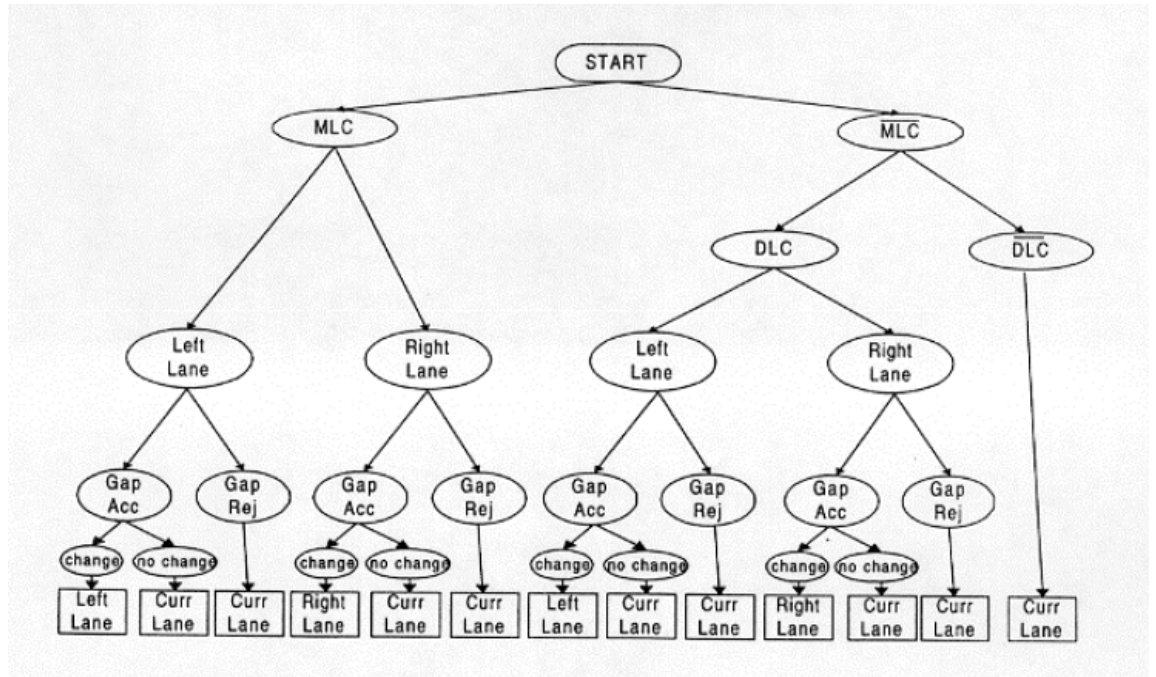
START

MLC

$\overline{MLC}$

DLC

$\overline{DLC}$

Left Lane

Right Lane

Left Lane

Right Lane

Gap Acc

Gap Rej

Gap Acc

Gap Rej

Gap Acc

Gap Rej

Gap Acc

Gap Rej

change

no change

change

no change

change

no change

change

no change

Left Lane

Curr Lane

Curr Lane

Right Lane

Curr Lane

Curr Lane

Left Lane

Curr Lane

Curr Lane

Right Lane

Curr Lane

Curr Lane

Curr Lane